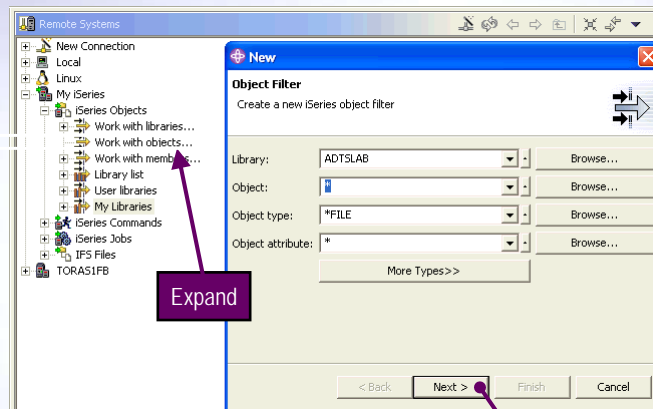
Remote Systems

New Connection
Local
Linux
My iSeries
iSeries Objects
Work with libraries...
Work with objects...
Work with membe...
Library list
User libraries
My Libraries
iSeries Commands
iSeries Jobs
IFS Files
TORAS1FB

Expand

New

Object Filter
Create a new iSeries object filter

Library: ADTSLAB Browse...
Object: * Browse...
Object type: *FILE Browse...
Object attribute: * Browse...
More Types>>

< Back
Next >
Finish
Cancel